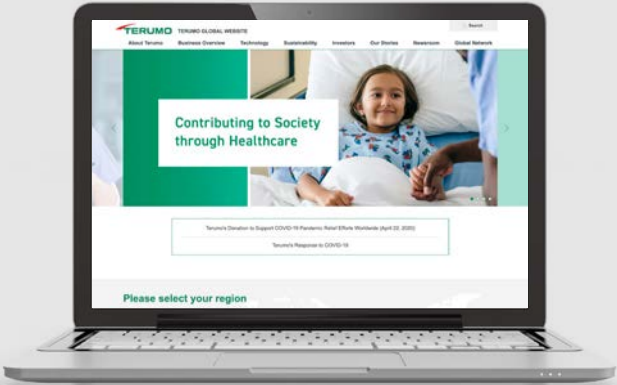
TERUMO TERUMO GLOBAL WEBSITE

Search

About Terumo Business Overview Technology Sustainability Investors Our Stories Newsroom Global Network

Contributing to Society through Healthcare

Terumo's Donation to Support COVID-19 Pandemic Relief Efforts Worldwide (April 22, 2020)

Terumo's Response to COVID-19

Please select your region